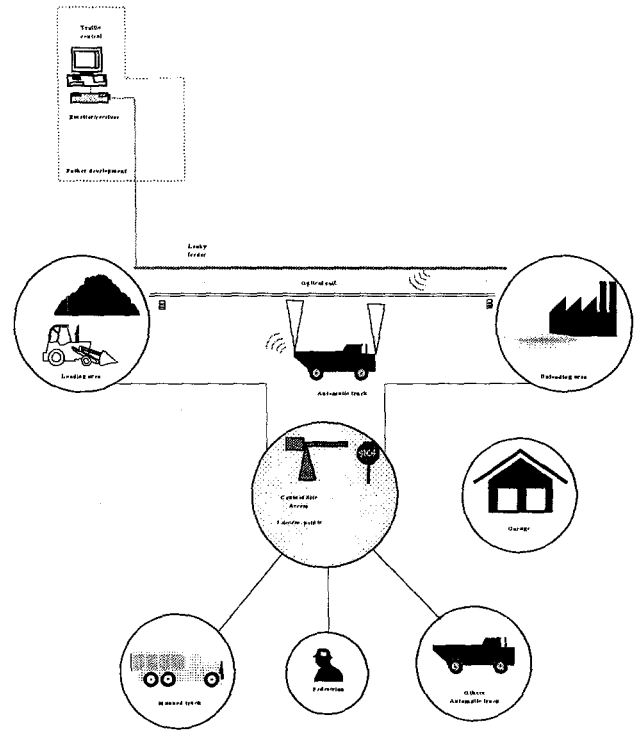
Traffic control

Emulator/revision

Further development

Leaky feeder

Optical rail

Loading area

Automatic truck

Unloading area

STOP

Controllable Access

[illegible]

Garage

Manned trucks

Pedestrian

Others Automatic trucks